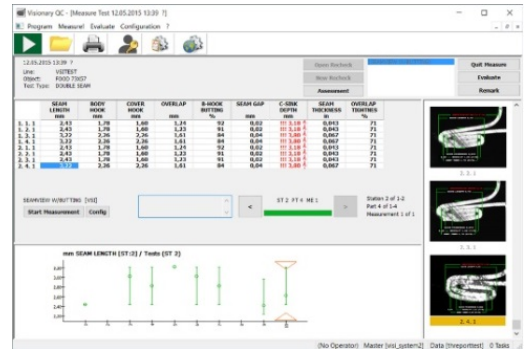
Visionary QC - [Measure Test 12.05.2015 13:39 ?]

Program Measure Evaluate Configuration ?

12.05.2015 13:39 ?
Line: VISTEST
Object: FOOD 73X57
Test Type: DOUBLE SEAM

Open Recheck
New Recheck
Assessment

Quit Measure
Evaluate
Remark

| | SEAM LENGTH mm | BODY HOOK mm | COVER HOOK mm | OVERLAP mm | B-HOOK BUTTING % | SEAM GAP mm | C-SINK DEPTH mm | SEAM THICKNESS in | OVERLAP TIGHTNESS % |
|---|---|---|---|---|---|---|---|---|---|
| 1. 1. 1 | 2,43 | 1,78 | 1,60 | 1,24 | 92 | 0,02 | 3,18 | 0,043 | 71 |
| 1. 2. 1 | 2,43 | 1,78 | 1,60 | 1,23 | 91 | 0,02 | 3,18 | 0,043 | 71 |
| 2. 1. 1 | 3,22 | 2,26 | 2,26 | 1,61 | 84 | 0,04 | 3,80 | 0,067 | 71 |
| 2. 2. 1 | 3,22 | 2,26 | 2,26 | 1,61 | 84 | 0,04 | 3,80 | 0,067 | 71 |
| 3. 1. 1 | 2,43 | 1,78 | 1,60 | 1,23 | 91 | 0,02 | 3,18 | 0,043 | 71 |
| 3. 2. 1 | 2,43 | 1,78 | 1,60 | 1,23 | 91 | 0,02 | 3,18 | 0,043 | 71 |
| 4. 1. 1 | 2,43 | 1,78 | 1,60 | 1,23 | 91 | 0,02 | 3,18 | 0,043 | 71 |
| 2. 4. 1 | 3,22 | 2,26 | 2,26 | 1,61 | 84 | 0,04 | 3,80 | 0,067 | 71 |

SEAMVIEW W/BUTTING [VSI]
Start Measurement Config

<
ST 2 FT 4 ME 1
>

Station 2 of 1-2
Part 4 of 1-4
Measurement 1 of 1

mm SEAM LENGTH [ST:2] / Tests (ST 2)

1. 1. 1
2. 2. 1
2. 4. 1

(No Operator) Master [vsi_system2] Data [hrreporttest] 0 Tasks